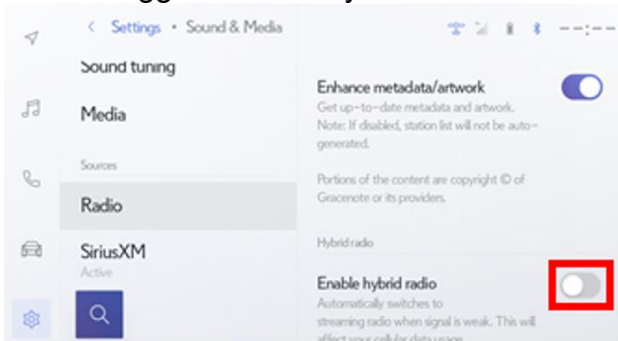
< Settings • Sound & Media

--:--

Sound tuning

Media

Sources

Radio

SiriusXM

Active

Enhance metadata/artwork

Get up-to-date metadata and artwork. Note: If disabled, station list will not be auto-generated.

Portions of the content are copyright © of Gracenote or its providers.

Hybrid radio

Enable hybrid radio

Automatically switches to streaming radio when signal is weak. This will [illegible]